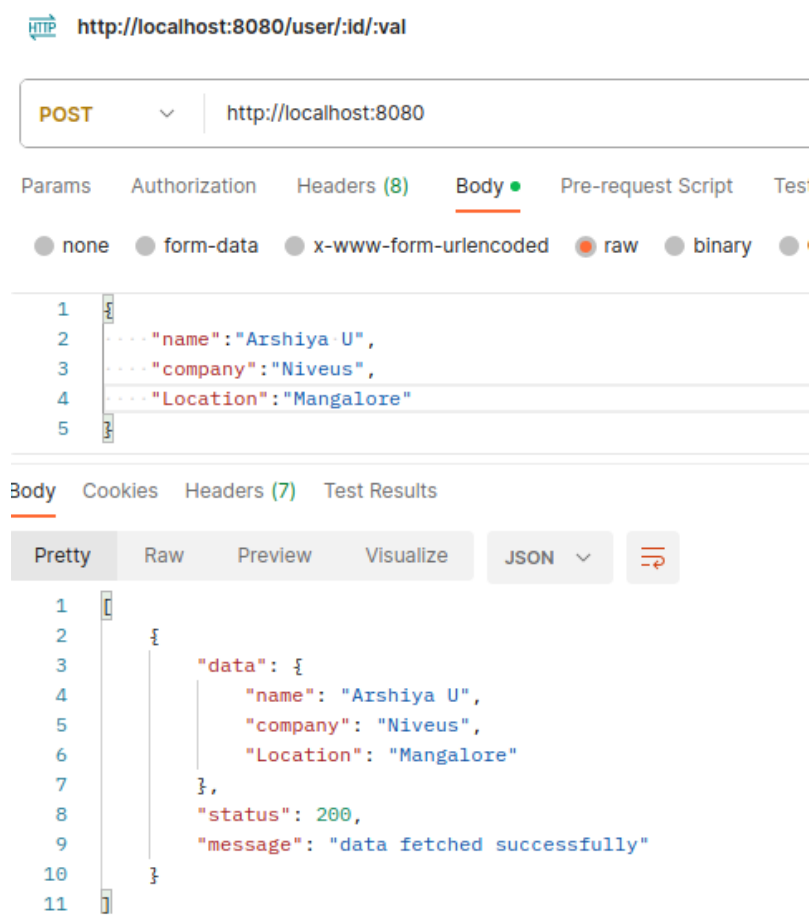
HTTP http://localhost:8080/user/:id/:val

POST http://localhost:8080

Params Authorization Headers (8) Body Pre-request Script Test

none form-data x-www-form-urlencoded raw binary

1 {
2 "name":"Arshiya U",
3 "company":"Niveus",
4 "Location":"Mangalore"
5 }

Body Cookies Headers (7) Test Results

Pretty Raw Preview Visualize JSON

1 [
2 {
3 "data": {
4 "name": "Arshiya U",
5 "company": "Niveus",
6 "Location": "Mangalore"
7 },
8 "status": 200,
9 "message": "data fetched successfully"
10 }
11 ]